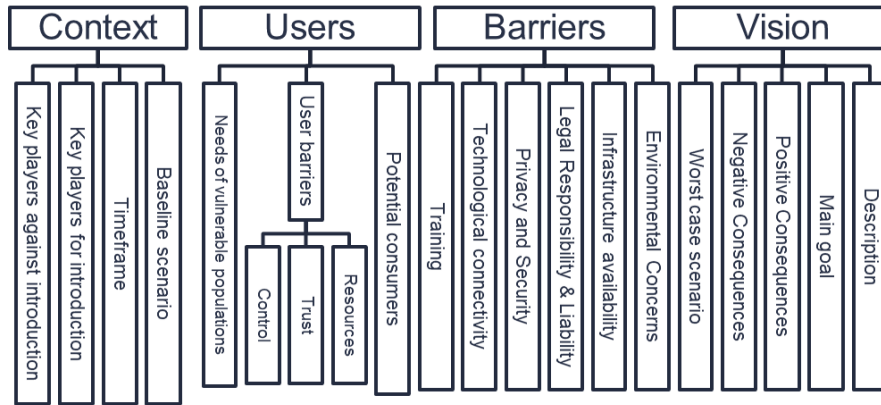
Context

Key players against introduction

Key players for introduction

Timeframe

Baseline scenario

Users

Needs of vulnerable populations

User barriers

Control

Trust

Resources

Potential consumers

Barriers

Training

Technological connectivity

Privacy and Security

Legal Responsibility & Liability

Infrastructure availability

Environmental Concerns

Vision

Worst case scenario

Negative Consequences

Positive Consequences

Main goal

Description